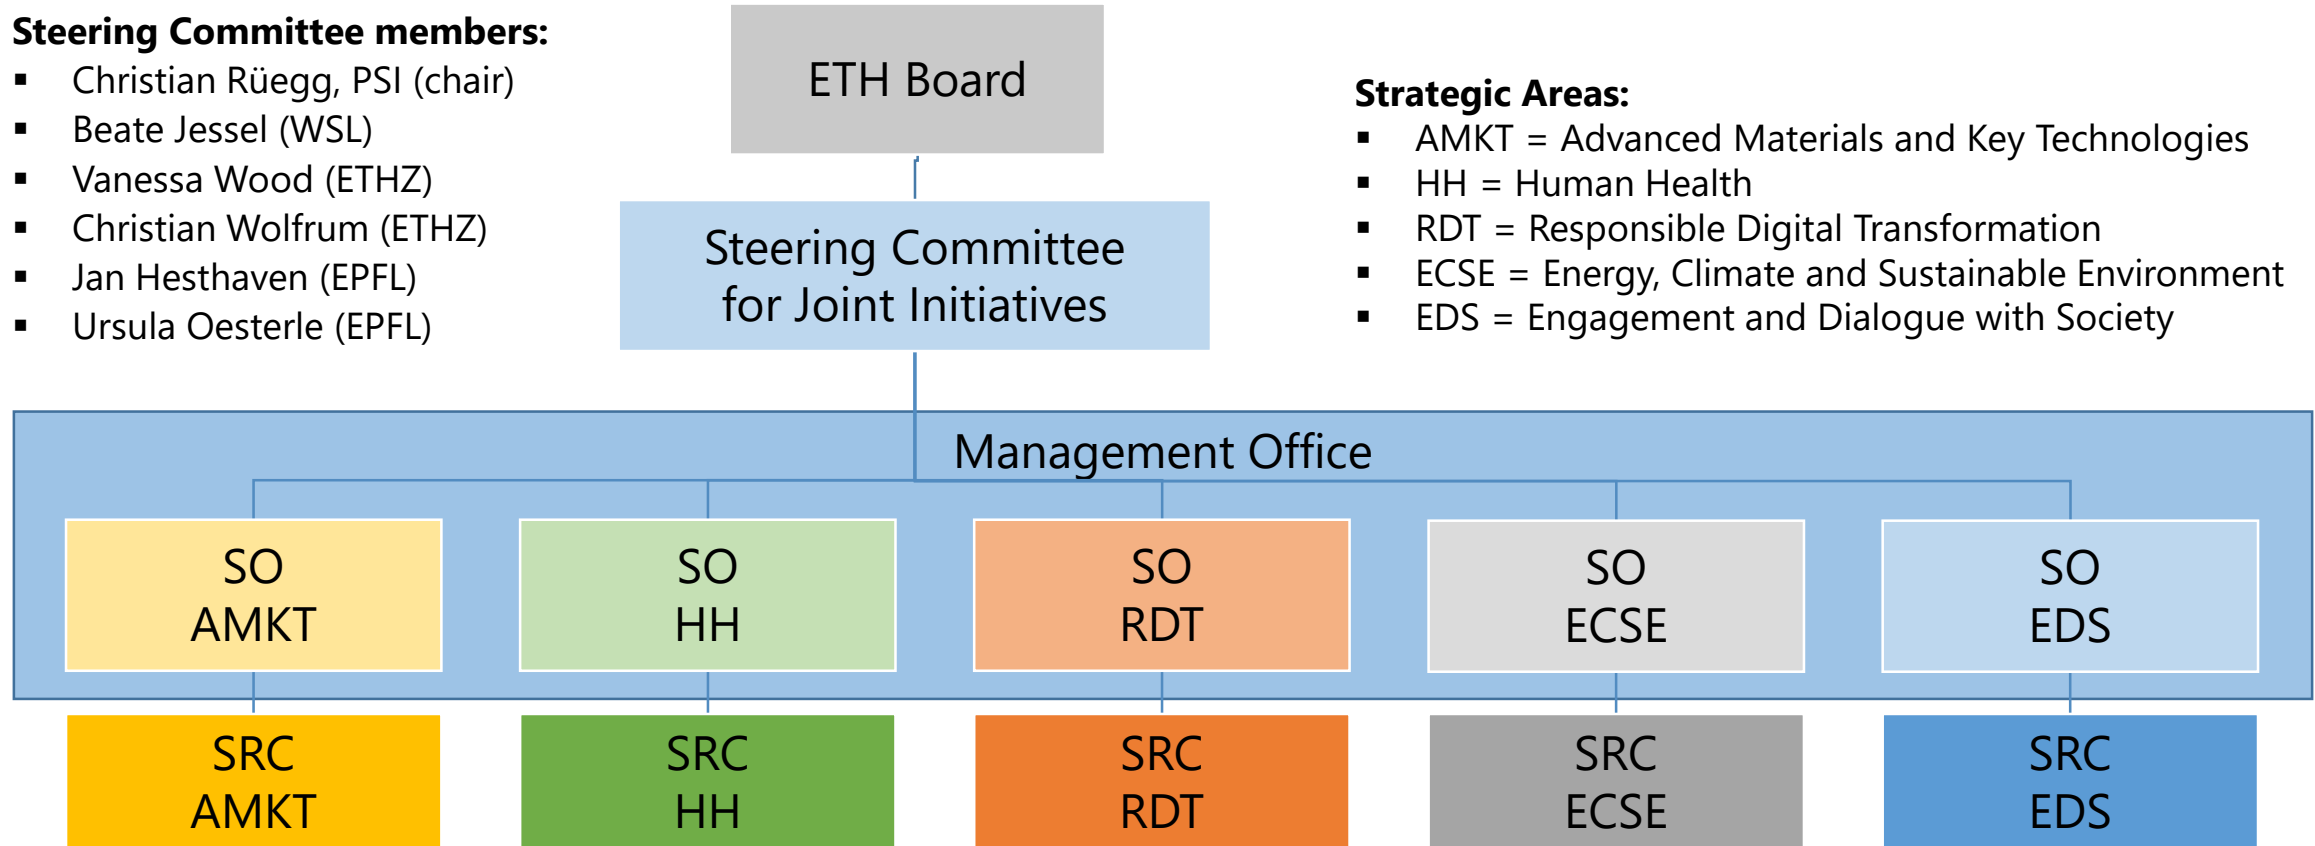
Steering Committee members:
- Christian Rüegg, PSI (chair)
- Beate Jessel (WSL)
- Vanessa Wood (ETHZ)
- Christian Wolfrum (ETHZ)
- Jan Hesthaven (EPFL)
- Ursula Oesterle (EPFL)

ETH Board

Steering Committee for Joint Initiatives

Strategic Areas:
- AMKT = Advanced Materials and Key Technologies
- HH = Human Health
- RDT = Responsible Digital Transformation
- ECSE = Energy, Climate and Sustainable Environment
- EDS = Engagement and Dialogue with Society

Management Office

SO AMKT

SO HH

SO RDT

SO ECSE

SO EDS

SRC AMKT

SRC HH

SRC RDT

SRC ECSE

SRC EDS